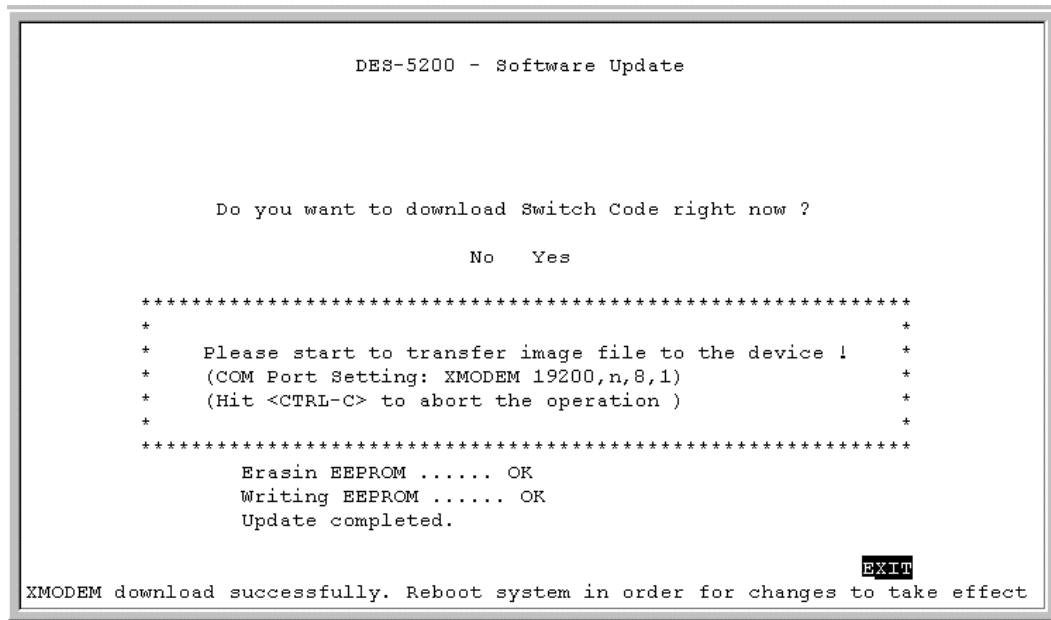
DES-5200 - Software Update

Do you want to download Switch Code right now ?

No Yes

***********************************************************
*                                                         *
*    Please start to transfer image file to the device !  *
*    (COM Port Setting: XMODEM 19200,n,8,1)               *
*    (Hit <CTRL-C> to abort the operation )               *
*                                                         *
***********************************************************

Erasin EEPROM ...... OK
Writing EEPROM ...... OK
Update completed.

EXIT

XMODEM download successfully. Reboot system in order for changes to take effect